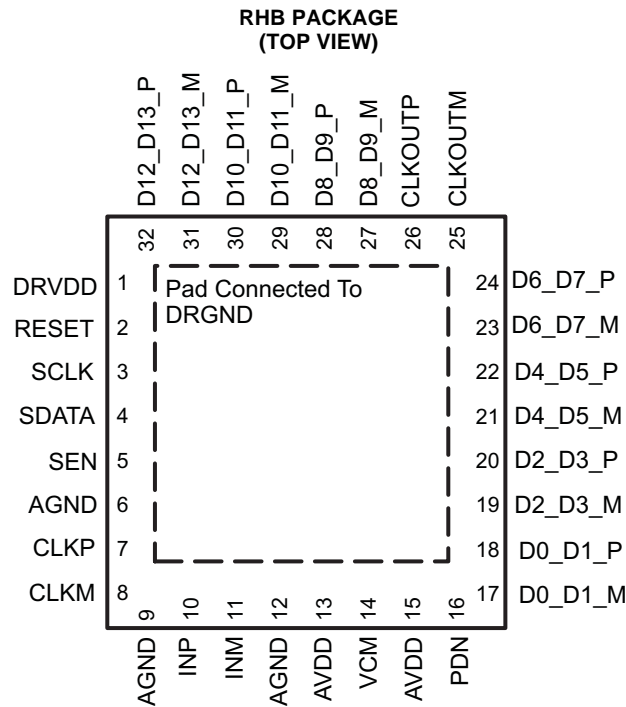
RHB PACKAGE
(TOP VIEW)

D12_D13_P
D12_D13_M
D10_D11_P
D10_D11_M
D8_D9_P
D8_D9_M
CLKOUTP
CLKOUTM

32
31
30
29
28
27
26
25

DRVDD 1
RESET 2
SCLK 3
SDATA 4
SEN 5
AGND 6
CLKP 7
CLKM 8

Pad Connected To DRGND

24 D6_D7_P
23 D6_D7_M
22 D4_D5_P
21 D4_D5_M
20 D2_D3_P
19 D2_D3_M
18 D0_D1_P
17 D0_D1_M

9
10
11
12
13
14
15
16

AGND
INP
INM
AGND
AVDD
VCM
AVDD
PDN